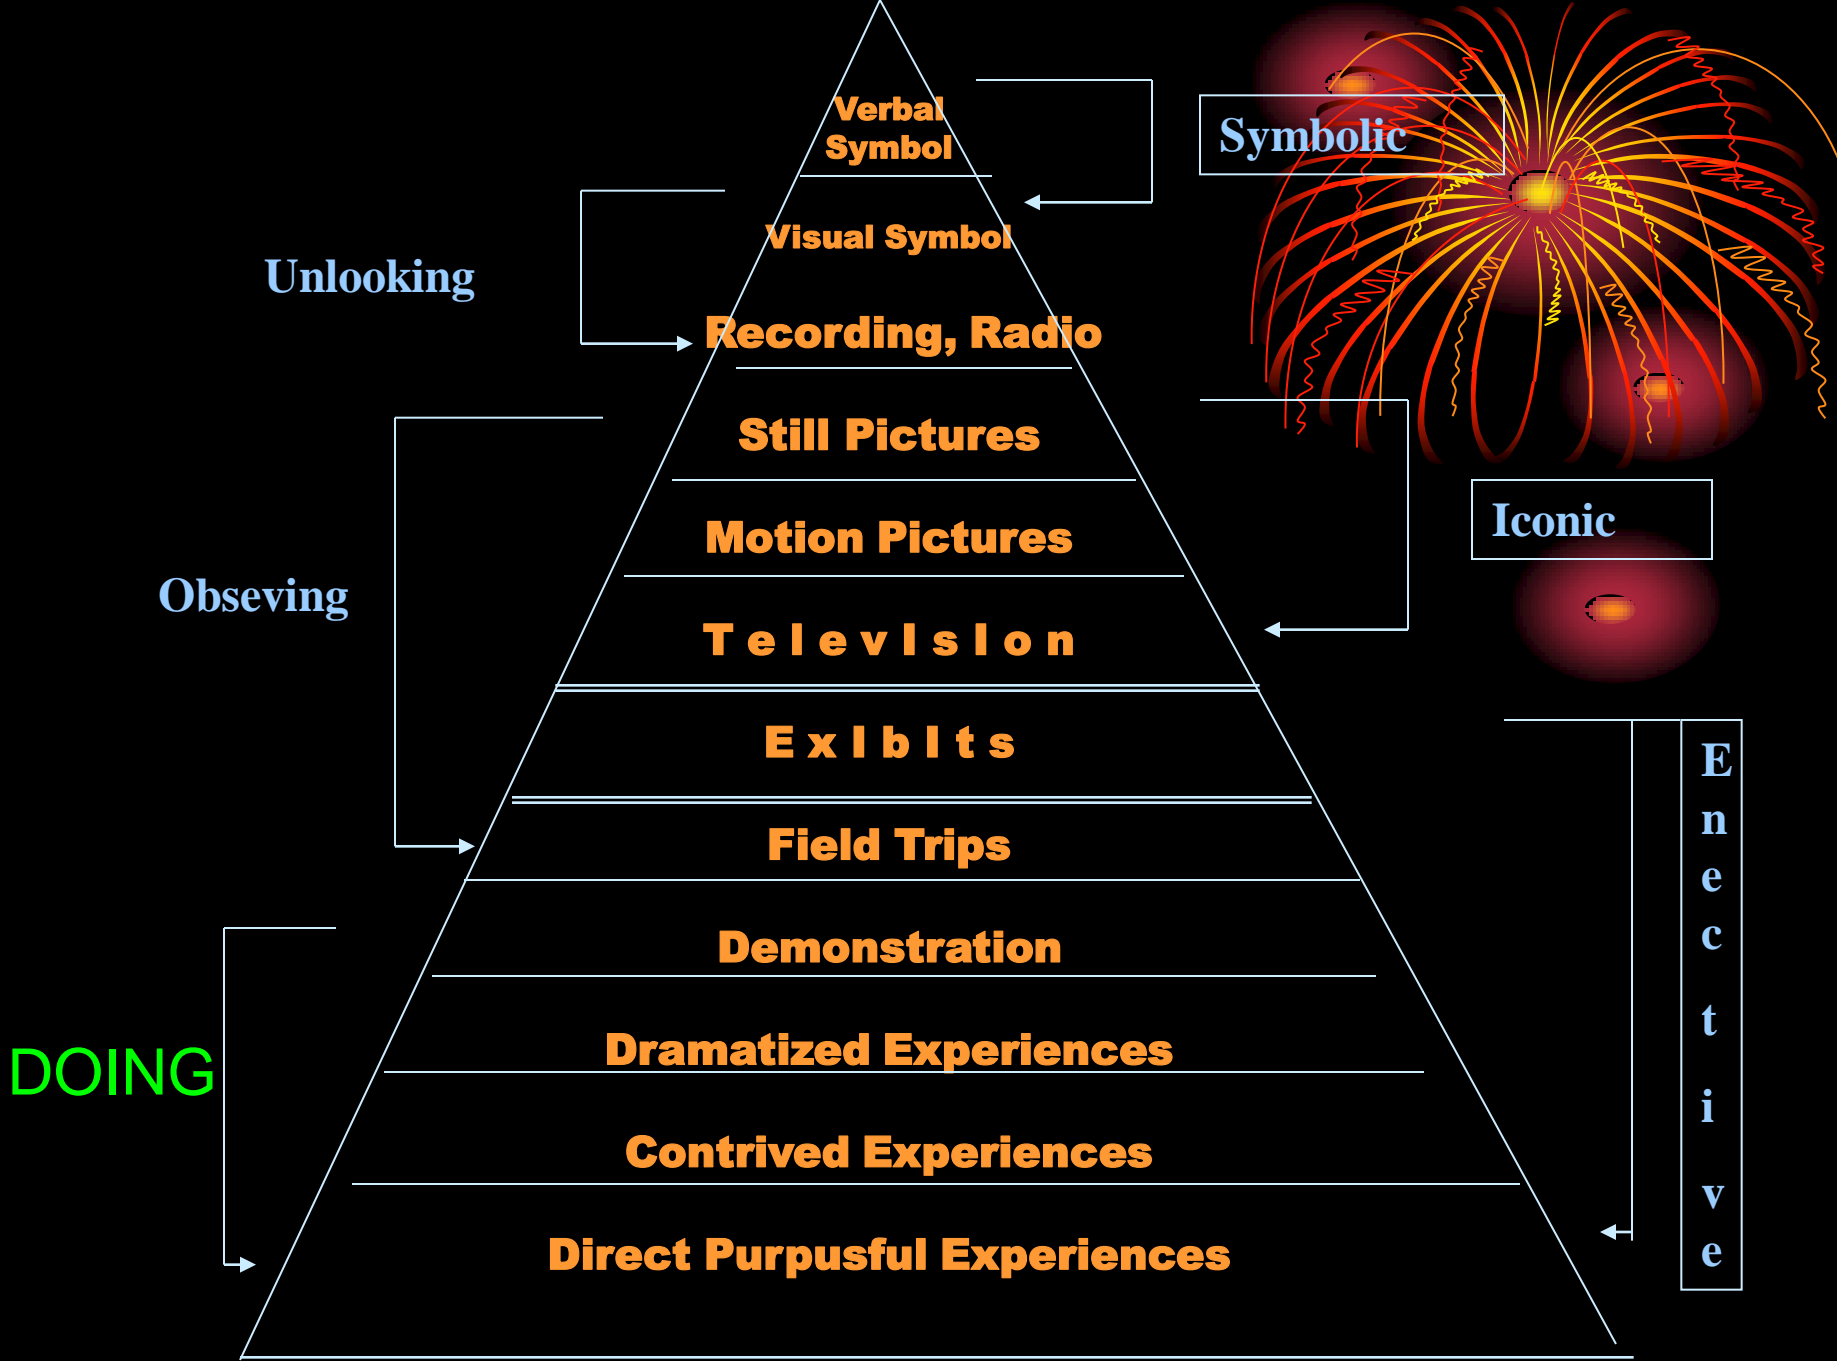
Verbal Symbol

Visual Symbol

Recording, Radio

Still Pictures

Motion Pictures

T e l e v I s I o n

E x I b I t s

Field Trips

Demonstration

Dramatized Experiences

Contrived Experiences

Direct Purpusful Experiences

Symbolic

Iconic

E n e c t i v e

Unlooking

Obseving

DOING